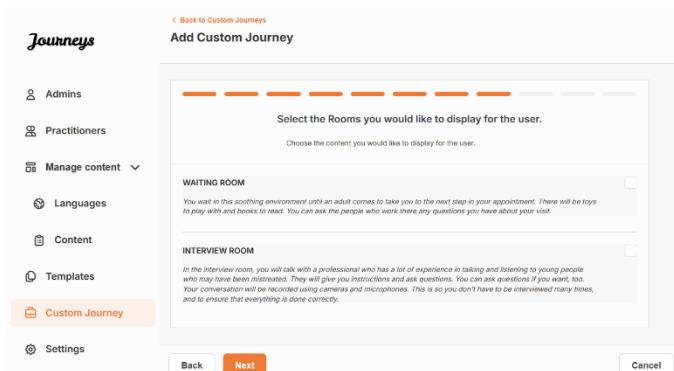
Journeys

Admins

Practitioners

Manage content

Languages

Content

Templates

Custom Journey

Settings

< Back to Custom Journeys

Add Custom Journey

Select the Rooms you would like to display for the user.

Choose the content you would like to display for the user.

WAITING ROOM

You wait in this soothing environment until an adult comes to take you to the next step in your appointment. There will be toys to play with and books to read. You can ask the people who work there any questions you have about your visit.

INTERVIEW ROOM

In the interview room, you will talk with a professional who has a lot of experience in talking and listening to young people who may have been mistreated. They will give you instructions and ask questions. You can ask questions if you want, too. Your conversation will be recorded using cameras and microphones. This is so you don't have to be interviewed many times, and to ensure that everything is done correctly.

Back

Next

Cancel